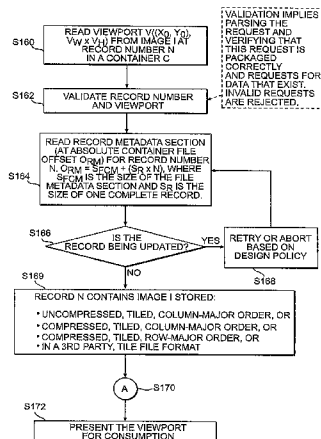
S160

READ VIEWPORT V(X0, Y0), VW x VH) FROM IMAGE I AT RECORD NUMBER N IN A CONTAINER C

VALIDATION IMPLIES PARSING THE REQUEST AND VERIFYING THAT THIS REQUEST IS PACKAGED CORRECTLY AND REQUESTS FOR DATA THAT EXIST. INVALID REQUESTS ARE REJECTED.

S162

VALIDATE RECORD NUMBER AND VIEWPORT

S164

READ RECORD METADATA SECTION (AT ABSOLUTE CONTAINER FILE OFFSET $O_{RM}$) FOR RECORD NUMBER N. $O_{RM}$ = $S_{FCM}$ + ($S_R$ x N), WHERE $S_{FCM}$ IS THE SIZE OF THE FILE METADATA SECTION AND $S_R$ IS THE SIZE OF ONE COMPLETE RECORD.

S166

IS THE RECORD BEING UPDATED?

YES

RETRY OR ABORT BASED ON DESIGN POLICY

S168

NO

S169

RECORD N CONTAINS IMAGE I STORED:

• UNCOMPRESSED, TILED, COLUMN-MAJOR ORDER, OR
• COMPRESSED, TILED, COLUMN-MAJOR ORDER, OR
• COMPRESSED, TILED, ROW-MAJOR ORDER, OR
• IN A 3RD PARTY, TILE FILE FORMAT

A

S170

S172

PRESENT THE VIEWPORT FOR CONSUMPTION